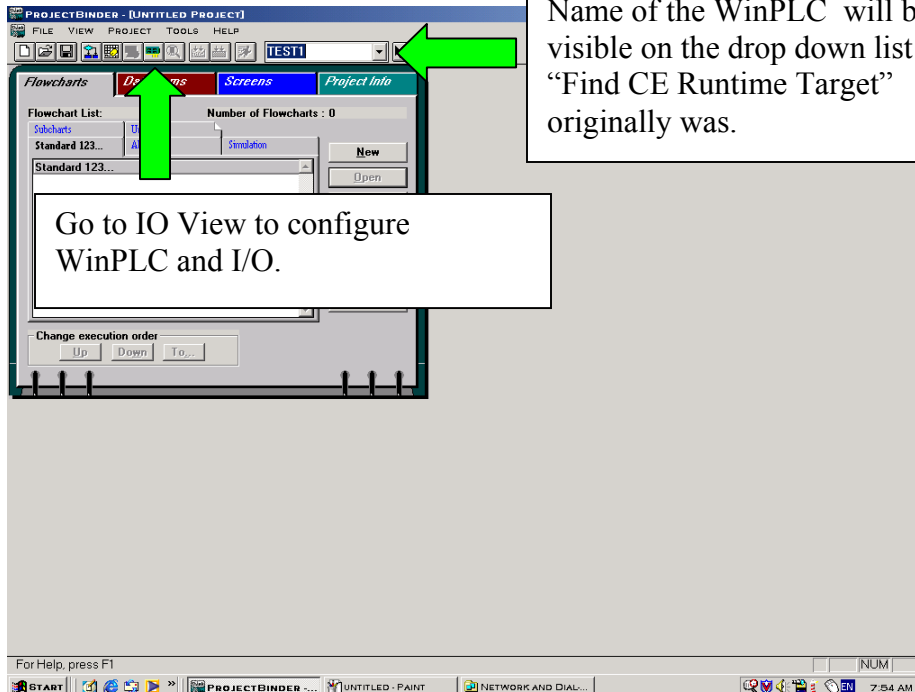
ProjectBinder - [Untitled Project]

File View Project Tools Help

TEST1

Name of the WinPLC will b visible on the drop down list "Find CE Runtime Target" originally was.

Flowcharts

Da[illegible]ms

Screens

Project Info

Flowchart List:

Number of Flowcharts : 0

Subcharts

U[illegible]

Standard 123...

A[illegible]

Simulation

New

Open

Standard 123...

Go to IO View to configure WinPLC and I/O.

Change execution order

Up

Down

To...

For Help, press F1

NUM

Start

ProjectBinder -...

Untitled - Paint

Network and Dial-...

EN

7:54 AM